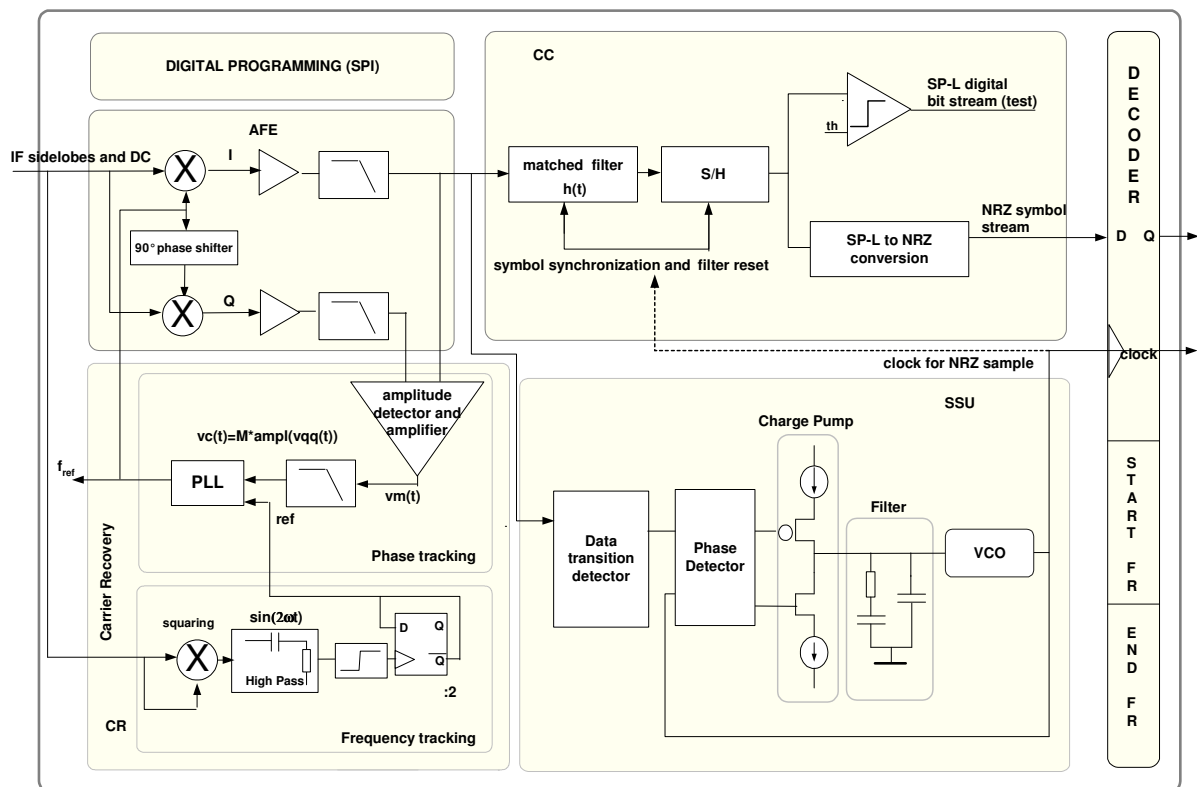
DIGITAL PROGRAMMING (SPI)

CC

AFE

IF sidelobes and DC

I

90° phase shifter

Q

matched filter
h(t)

S/H

th

SP-L digital bit stream (test)

NRZ symbol stream

SP-L to NRZ conversion

symbol synchronization and filter reset

D
E
C
O
D
E
R

D Q

clock

clock for NRZ sample

amplitude detector and amplifier

vc(t)=M*ampl(vqq(t))

$f_{ref}$

PLL

vm(t)

ref

Phase tracking

Carrier Recovery

SSU

Charge Pump

Filter

Data transition detector

Phase Detector

VCO

squaring

sin(2ωt)

High Pass

D Q

Q

:2

CR

Frequency tracking

S
T
A
R
T

F
R

E
N
D

F
R